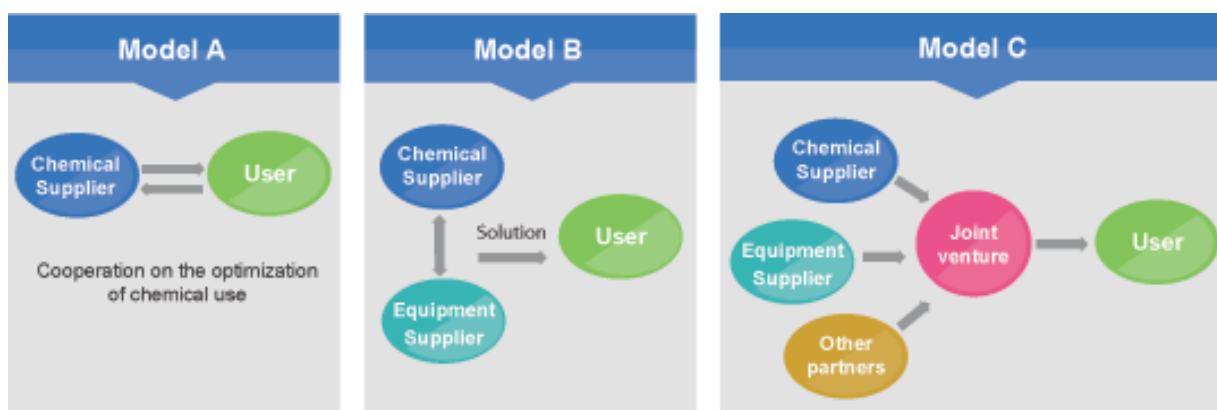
Model A

Chemical Supplier

User

Cooperation on the optimization of chemical use

Model B

Chemical Supplier

Solution

User

Equipment Supplier

Model C

Chemical Supplier

Equipment Supplier

Joint venture

User

Other partners